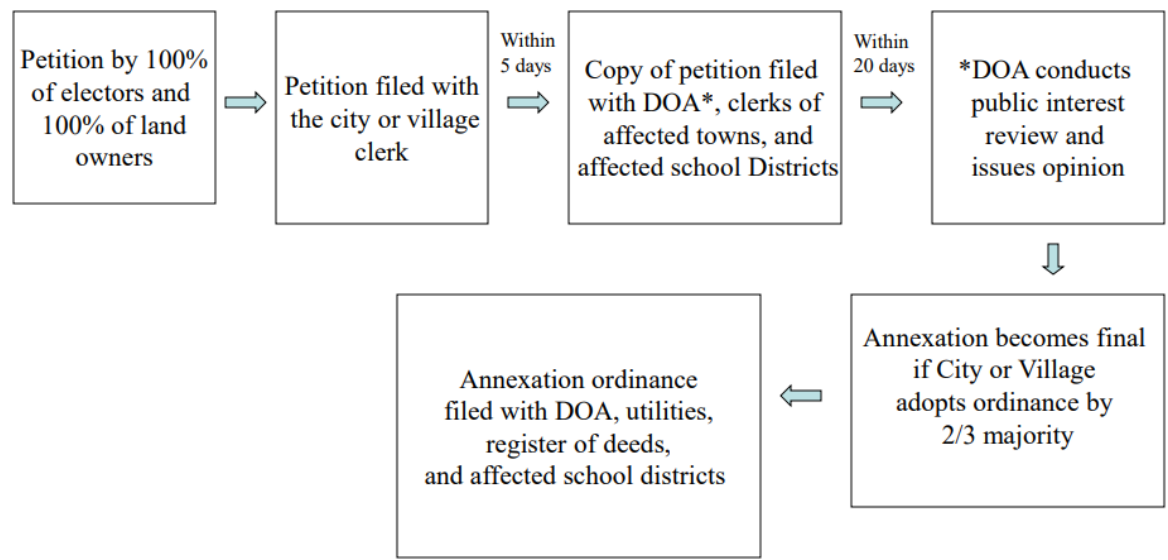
Petition by 100% of electors and 100% of land owners

Petition filed with the city or village clerk

Within 5 days

Copy of petition filed with DOA*, clerks of affected towns, and affected school Districts

Within 20 days

*DOA conducts public interest review and issues opinion

Annexation becomes final if City or Village adopts ordinance by 2/3 majority

Annexation ordinance filed with DOA, utilities, register of deeds, and affected school districts